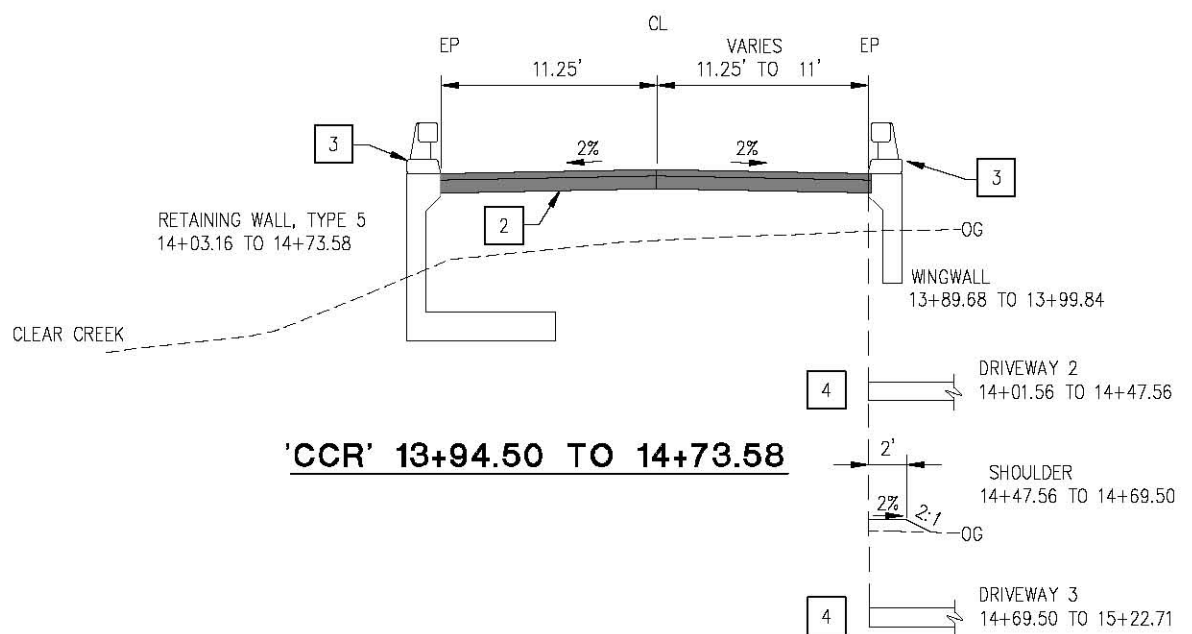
CL

EP

VARIES

EP

11.25'

11.25' TO 11'

3

2%

2%

3

RETAINING WALL, TYPE 5
14+03.16 TO 14+73.58

2

OG

WINGWALL
13+89.68 TO 13+99.84

CLEAR CREEK

4

DRIVEWAY 2
14+01.56 TO 14+47.56

'CCR' 13+94.50 TO 14+73.58

2'

SHOULDER
14+47.56 TO 14+69.50

2%

2:1

OG

4

DRIVEWAY 3
14+69.50 TO 15+22.71